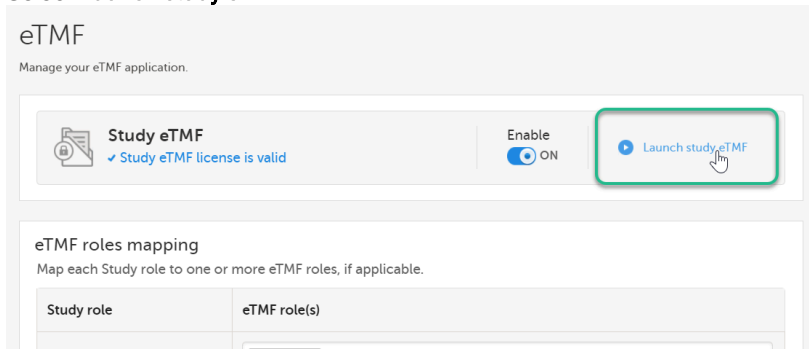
eTMF

Manage your eTMF application.

Study eTMF
✔ Study eTMF license is valid

Enable
ON

Launch study eTMF

eTMF roles mapping

Map each Study role to one or more eTMF roles, if applicable.

| Study role | eTMF role(s) |
|---|---|